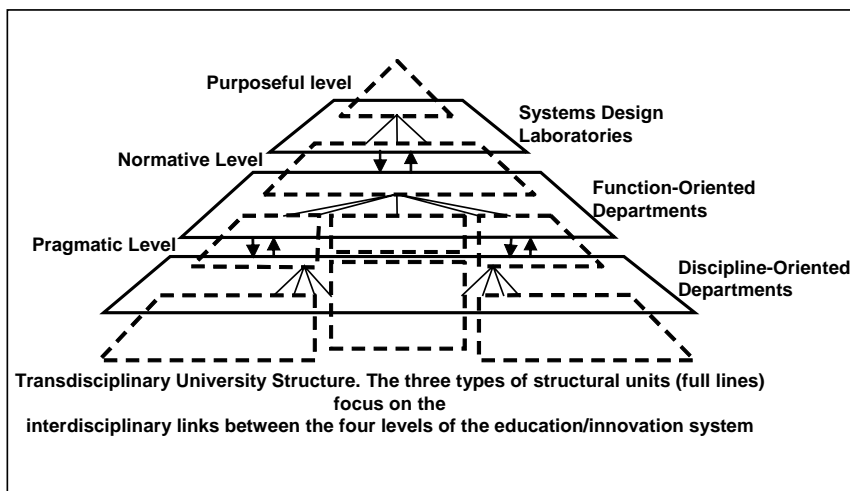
Purposeful level

Systems Design Laboratories

Normative Level

Function-Oriented Departments

Pragmatic Level

Discipline-Oriented Departments

Transdisciplinary University Structure. The three types of structural units (full lines) focus on the interdisciplinary links between the four levels of the education/innovation system